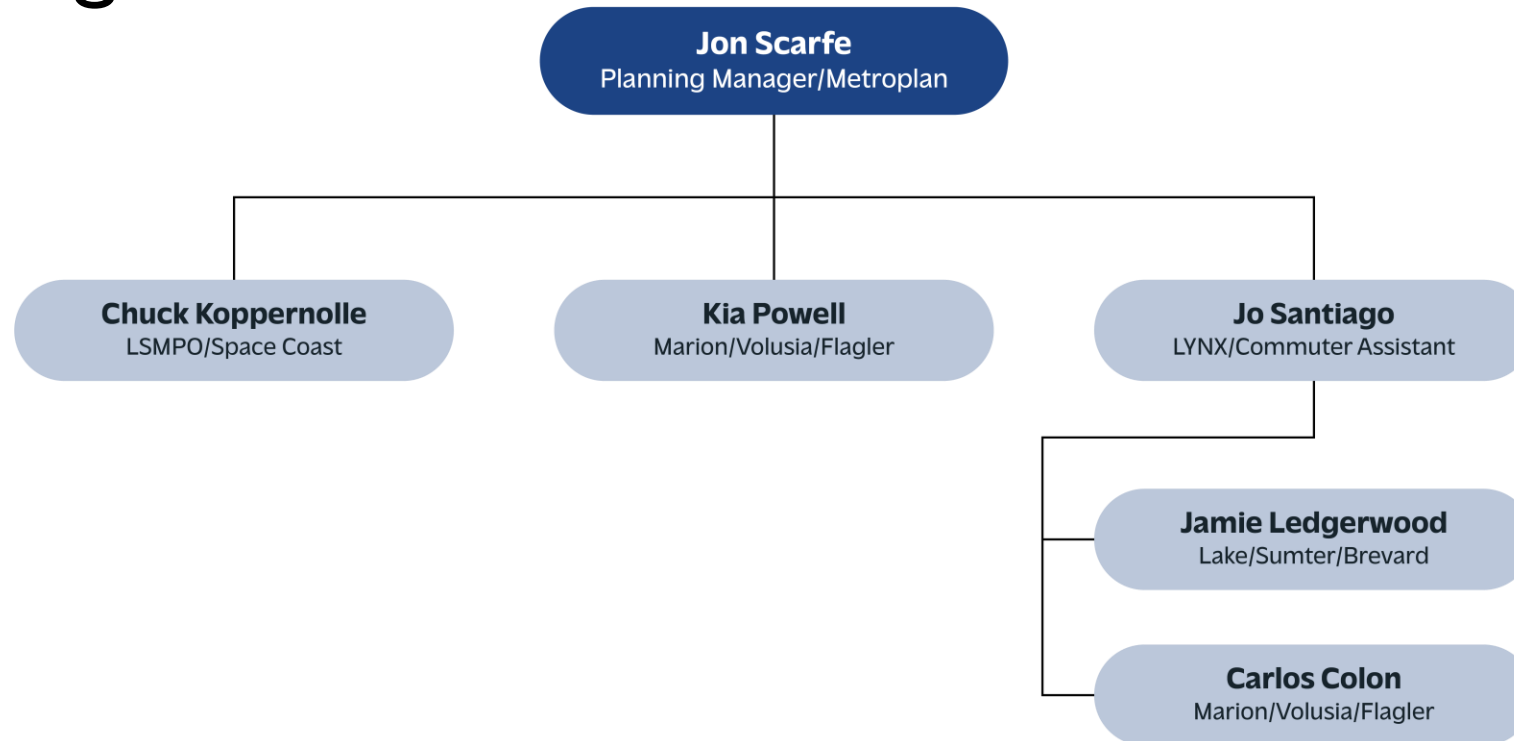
Jon Scarfe
Planning Manager/Metroplan

Chuck Koppernolle
LSMPO/Space Coast

Kia Powell
Marion/Volusia/Flagler

Jo Santiago
LYNX/Commuter Assistant

Jamie Ledgerwood
Lake/Sumter/Brevard

Carlos Colon
Marion/Volusia/Flagler